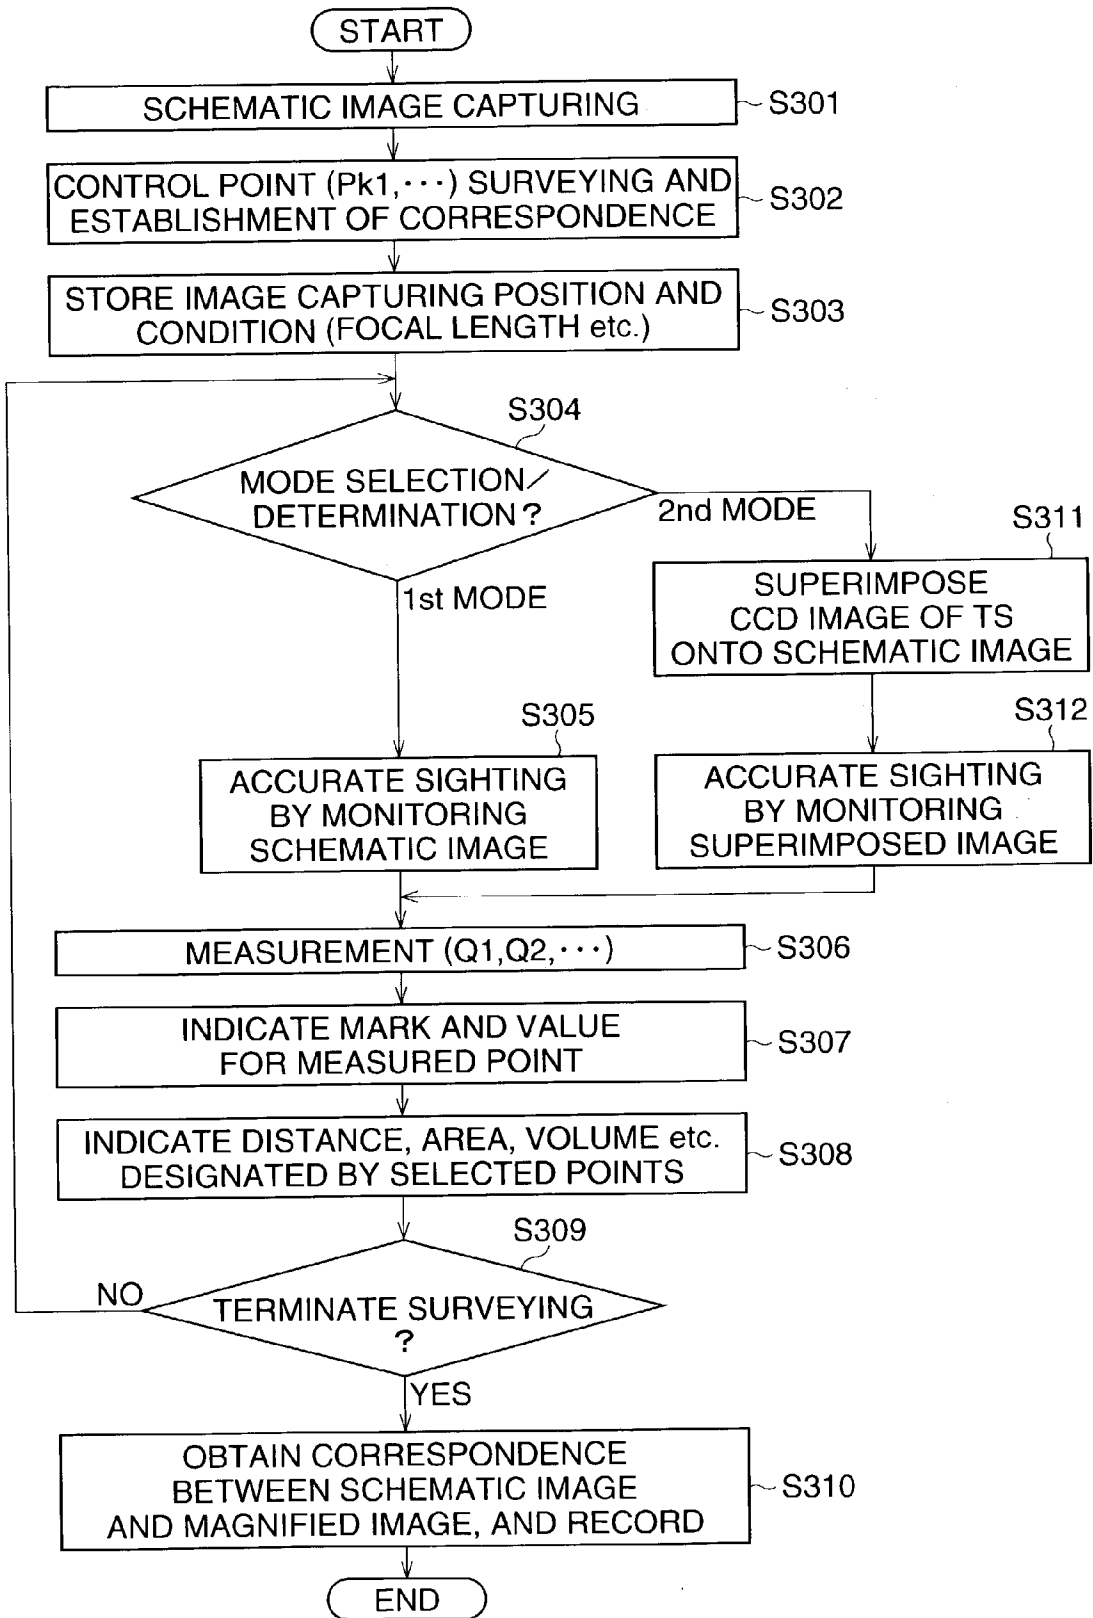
START

SCHEMATIC IMAGE CAPTURING
S301

CONTROL POINT (Pk1, · · ·) SURVEYING AND ESTABLISHMENT OF CORRESPONDENCE
S302

STORE IMAGE CAPTURING POSITION AND CONDITION (FOCAL LENGTH etc.)
S303

S304
MODE SELECTION/ DETERMINATION ?
2nd MODE
1st MODE

S311
SUPERIMPOSE CCD IMAGE OF TS ONTO SCHEMATIC IMAGE

S312
ACCURATE SIGHTING BY MONITORING SUPERIMPOSED IMAGE

S305
ACCURATE SIGHTING BY MONITORING SCHEMATIC IMAGE

MEASUREMENT (Q1,Q2, · · ·)
S306

INDICATE MARK AND VALUE FOR MEASURED POINT
S307

INDICATE DISTANCE, AREA, VOLUME etc. DESIGNATED BY SELECTED POINTS
S308

S309
NO
TERMINATE SURVEYING ?
YES

OBTAIN CORRESPONDENCE BETWEEN SCHEMATIC IMAGE AND MAGNIFIED IMAGE, AND RECORD
S310

END